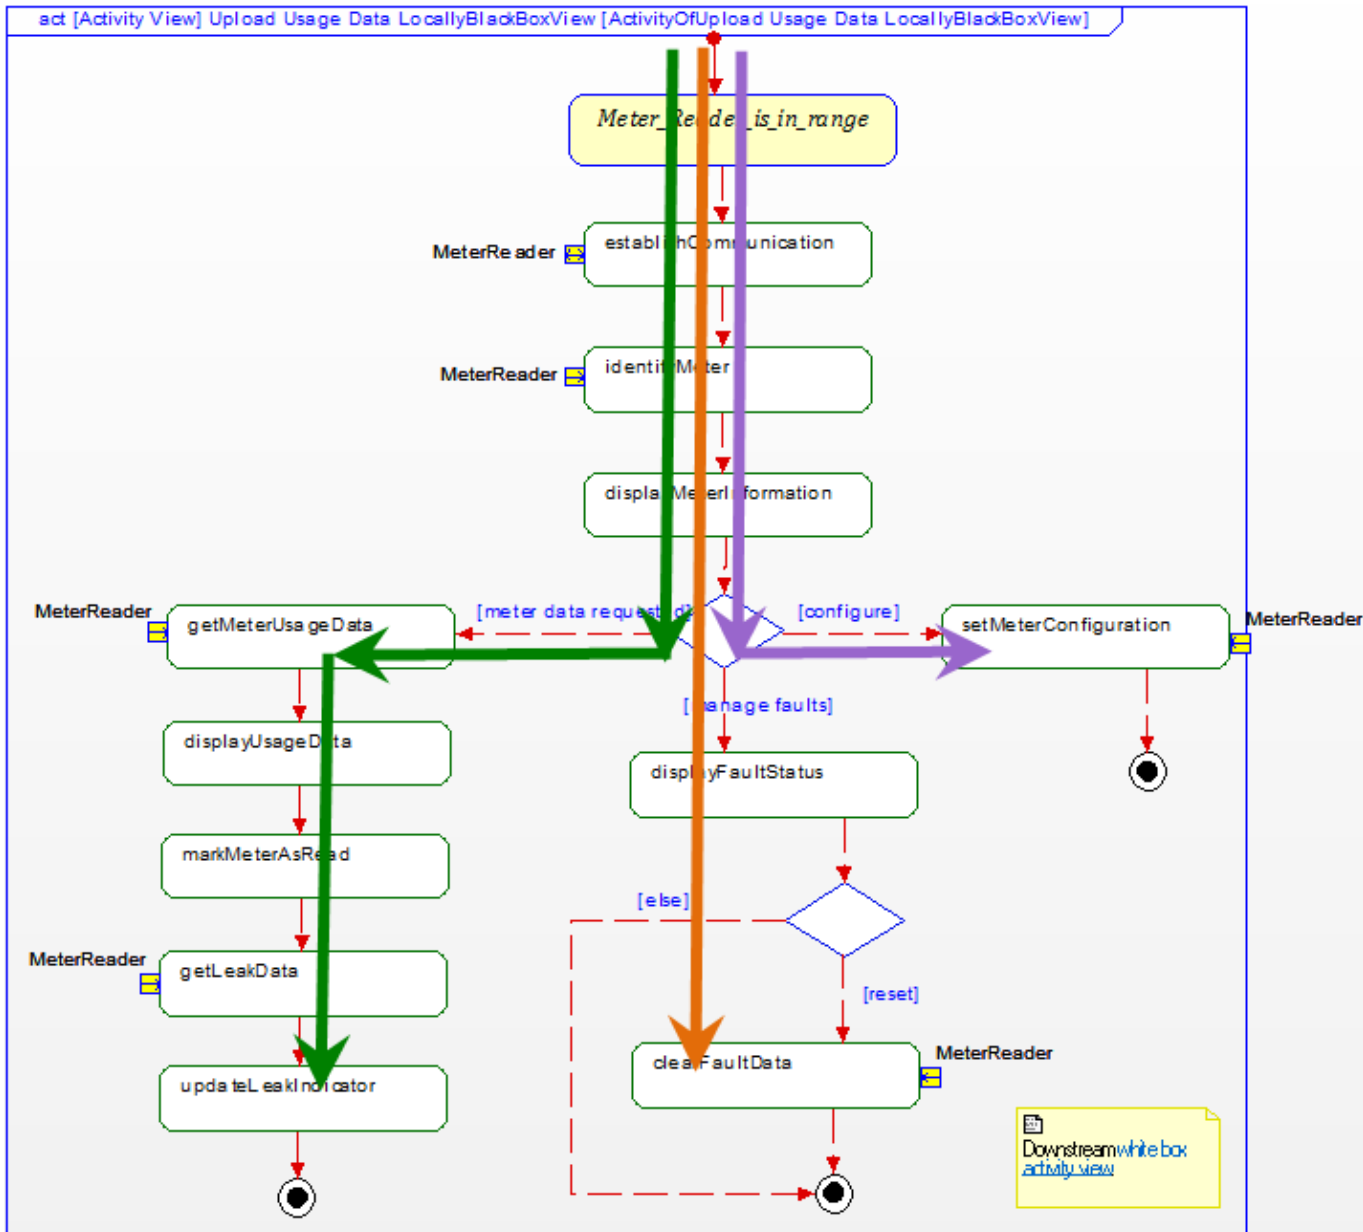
act [Activity View] Upload Usage Data LocallyBlackBoxView [ActivityOfUpload Usage Data LocallyBlackBoxView]

Meter_Re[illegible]de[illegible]_is_in_range

MeterReader

establ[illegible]hCom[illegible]unication

MeterReader

identi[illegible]M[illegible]ter

displa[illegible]Me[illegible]erI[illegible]formation

MeterReader

getMeterUsageData

[meter data request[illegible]d]

[configure]

setMeterConfiguration

MeterReader

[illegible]anage faults]

displayUsageD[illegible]ta

disp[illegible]yFaultStatus

markMeterAsRe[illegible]d

[else]

MeterReader

getLeakData

[reset]

upda teL eakI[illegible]cator

clea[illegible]FaultData

MeterReader

Downstream white box activity view